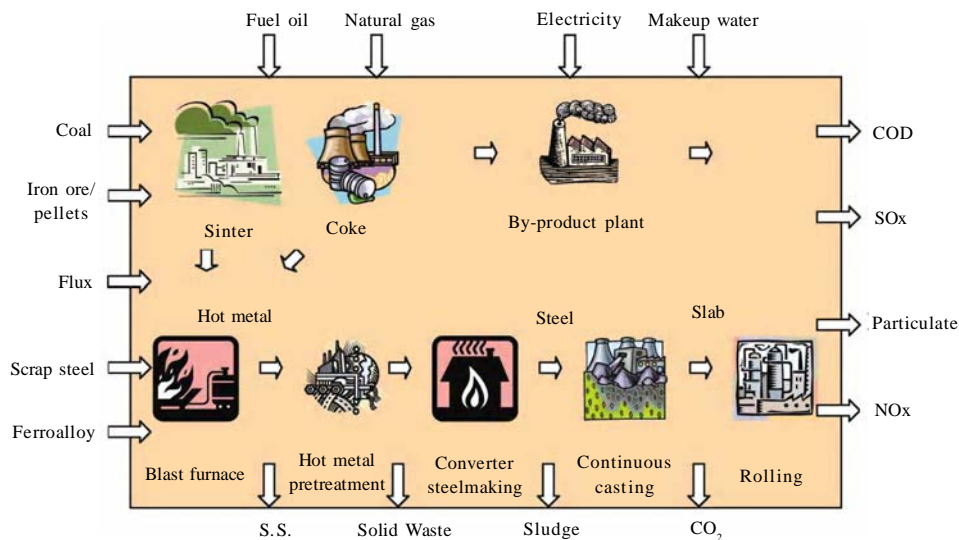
Fuel oil
Natural gas
Electricity
Makeup water

Coal
Iron ore/ pellets
Flux
Scrap steel
Ferroalloy

Sinter
Coke
By-product plant

COD
SOx
Particulate
NOx

Hot metal
Steel
Slab

Blast furnace
Hot metal pretreatment
Converter steelmaking
Continuous casting
Rolling

S.S.
Solid Waste
Sludge
$CO_2$